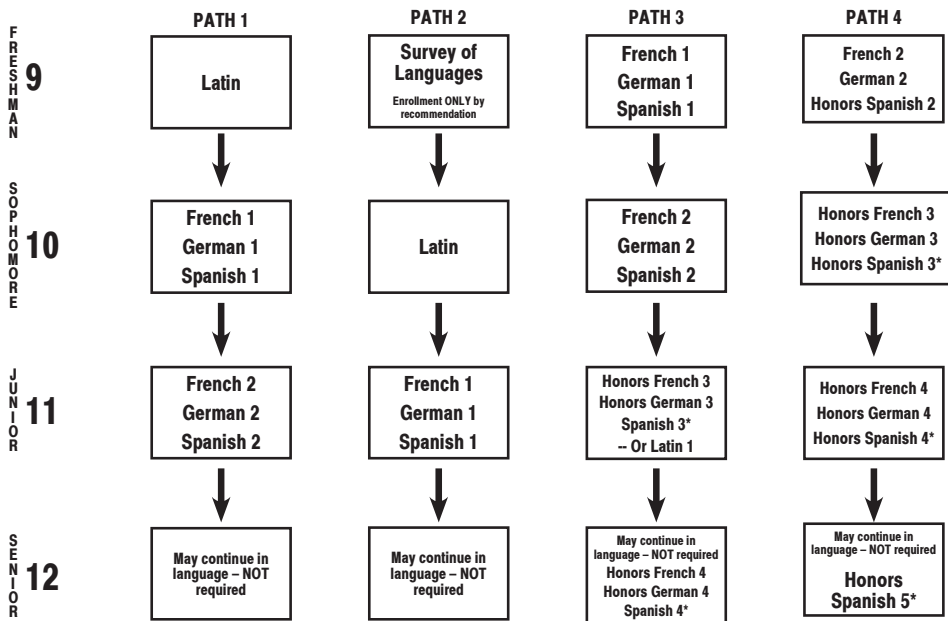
PATH 1

PATH 2

PATH 3

PATH 4

FRESHMAN 9

Latin

Survey of Languages
Enrollment ONLY by recommendation

French 1
German 1
Spanish 1

French 2
German 2
Honors Spanish 2

SOPHOMORE 10

French 1
German 1
Spanish 1

Latin

French 2
German 2
Spanish 2

Honors French 3
Honors German 3
Honors Spanish 3*

JUNIOR 11

French 2
German 2
Spanish 2

French 1
German 1
Spanish 1

Honors French 3
Honors German 3
Spanish 3*
-- Or Latin 1

Honors French 4
Honors German 4
Honors Spanish 4*

SENIOR 12

May continue in language – NOT required

May continue in language – NOT required

May continue in language – NOT required
Honors French 4
Honors German 4
Spanish 4*

May continue in language – NOT required
Honors Spanish 5*